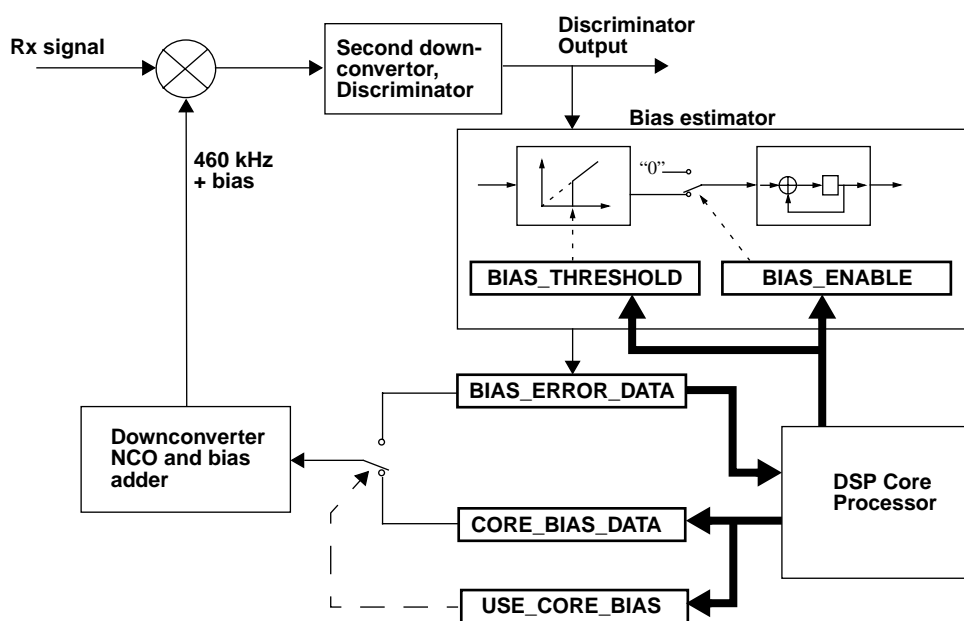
Rx signal

Second downconvertor, Discriminator

Discriminator Output

460 kHz + bias

Bias estimator

"0"

BIAS_THRESHOLD

BIAS_ENABLE

BIAS_ERROR_DATA

Downconverter NCO and bias adder

DSP Core Processor

CORE_BIAS_DATA

USE_CORE_BIAS